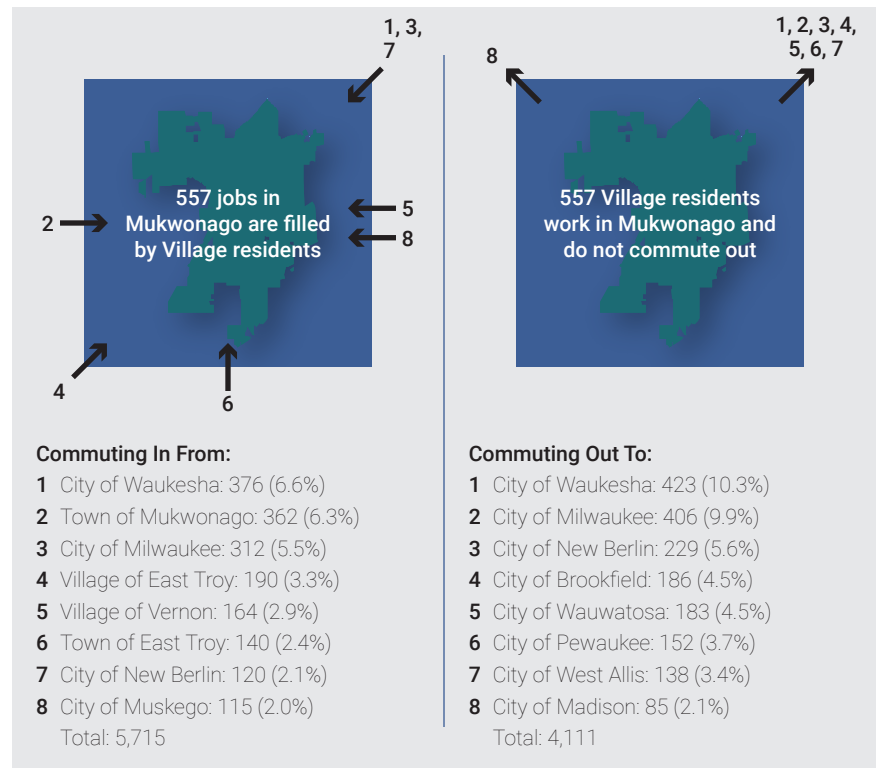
1, 3, 7

2

557 jobs in Mukwonago are filled by Village residents

5

8

4

6

Commuting In From:
1 City of Waukesha: 376 (6.6%)
2 Town of Mukwonago: 362 (6.3%)
3 City of Milwaukee: 312 (5.5%)
4 Village of East Troy: 190 (3.3%)
5 Village of Vernon: 164 (2.9%)
6 Town of East Troy: 140 (2.4%)
7 City of New Berlin: 120 (2.1%)
8 City of Muskego: 115 (2.0%)
Total: 5,715

8

1, 2, 3, 4, 5, 6, 7

557 Village residents work in Mukwonago and do not commute out

Commuting Out To:
1 City of Waukesha: 423 (10.3%)
2 City of Milwaukee: 406 (9.9%)
3 City of New Berlin: 229 (5.6%)
4 City of Brookfield: 186 (4.5%)
5 City of Wauwatosa: 183 (4.5%)
6 City of Pewaukee: 152 (3.7%)
7 City of West Allis: 138 (3.4%)
8 City of Madison: 85 (2.1%)
Total: 4,111